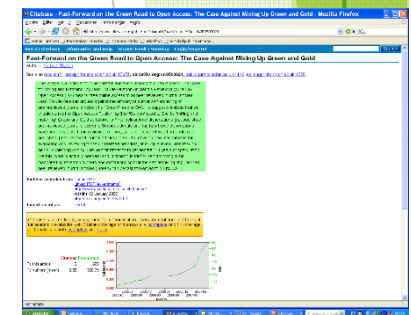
Citebase - Fast-Forward on the Green Road to Open Access: The Case Against Mixing Up Green and Gold - Mozilla Firefox

Fast-Forward on the Green Road to Open Access: The Case Against Mixing Up Green and Gold

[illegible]

Citation Downloads

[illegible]